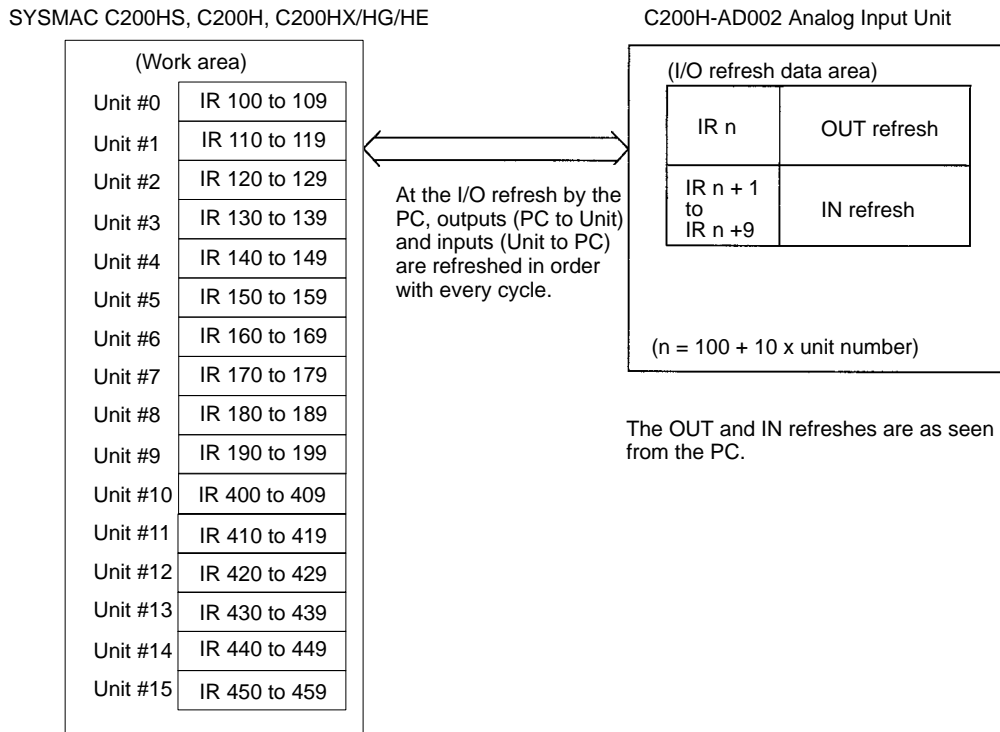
SYSMAC C200HS, C200H, C200HX/HG/HE

(Work area)

| Unit #0 | IR 100 to 109 |
|---|---|
| Unit #1 | IR 110 to 119 |
| Unit #2 | IR 120 to 129 |
| Unit #3 | IR 130 to 139 |
| Unit #4 | IR 140 to 149 |
| Unit #5 | IR 150 to 159 |
| Unit #6 | IR 160 to 169 |
| Unit #7 | IR 170 to 179 |
| Unit #8 | IR 180 to 189 |
| Unit #9 | IR 190 to 199 |
| Unit #10 | IR 400 to 409 |
| Unit #11 | IR 410 to 419 |
| Unit #12 | IR 420 to 429 |
| Unit #13 | IR 430 to 439 |
| Unit #14 | IR 440 to 449 |
| Unit #15 | IR 450 to 459 |

At the I/O refresh by the PC, outputs (PC to Unit) and inputs (Unit to PC) are refreshed in order with every cycle.

C200H-AD002 Analog Input Unit

(I/O refresh data area)

| IR n | OUT refresh |
|---|---|
| IR n + 1 to IR n +9 | IN refresh |

(n = 100 + 10 x unit number)

The OUT and IN refreshes are as seen from the PC.